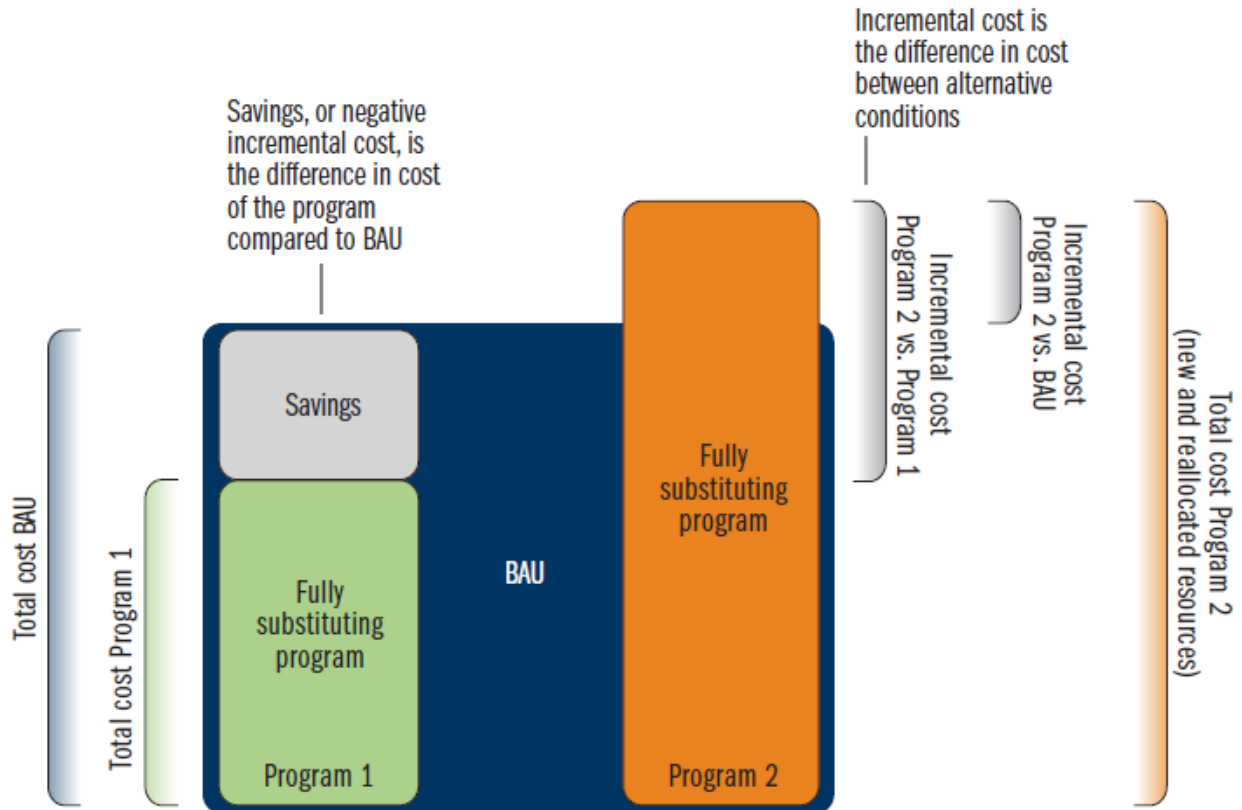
Incremental cost is the difference in cost between alternative conditions

Savings, or negative incremental cost, is the difference in cost of the program compared to BAU

Incremental cost Program 2 vs. Program 1

Incremental cost Program 2 vs. BAU

Total cost Program 2 (new and reallocated resources)

Total cost BAU

Total cost Program 1

Savings

Fully substituting program

Program 1

BAU

Fully substituting program

Program 2